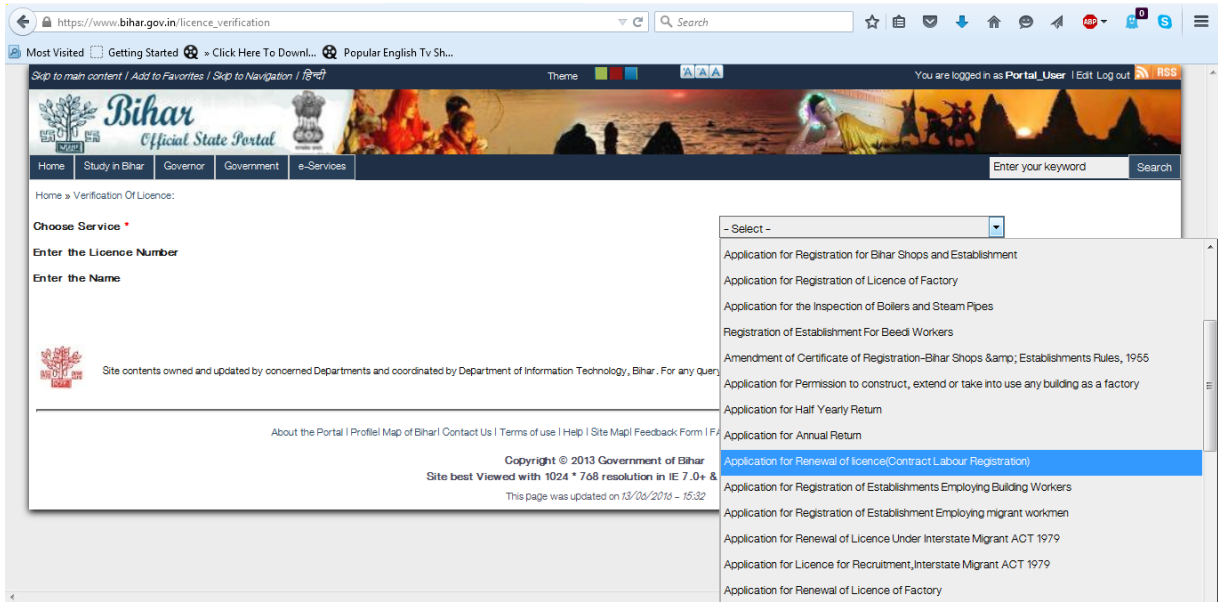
https://www.bihar.gov.in/licence_verification

Search

0

Most Visited   Getting Started   » Click Here To Downl...   Popular English Tv Sh...

Skip to main content | Add to Favorites | Skip to Navigation | हिन्दी

Theme

A A A

You are logged in as Portal_User | Edit Log out RSS

Bihar
Official State Portal

Home | Study in Bihar | Governor | Government | e-Services

Enter your keyword | Search

Home » Verification Of Licence:

Choose Service *

Enter the Licence Number

Enter the Name

- Select -

Application for Registration for Bihar Shops and Establishment
Application for Registration of Licence of Factory
Application for the Inspection of Boilers and Steam Pipes
Registration of Establishment For Beedi Workers
Amendment of Certificate of Registration-Bihar Shops &amp; Establishments Rules, 1955
Application for Permission to construct, extend or take into use any building as a factory
Application for Half Yearly Return
Application for Annual Return
Application for Renewal of licence(Contract Labour Registration)
Application for Registration of Establishments Employing Building Workers
Application for Registration of Establishment Employing migrant workmen
Application for Renewal of Licence Under Interstate Migrant ACT 1979
Application for Licence for Recruitment,Interstate Migrant ACT 1979
Application for Renewal of Licence of Factory

Site contents owned and updated by concerned Departments and coordinated by Department of Information Technology, Bihar. For any query

About the Portal | Profile| Map of Bihar| Contact Us | Terms of use | Help | Site Map| Feedback Form | FA

Copyright © 2013 Government of Bihar
Site best Viewed with 1024 * 768 resolution in IE 7.0+ &

This page was updated on 13/06/2016 - 15:32